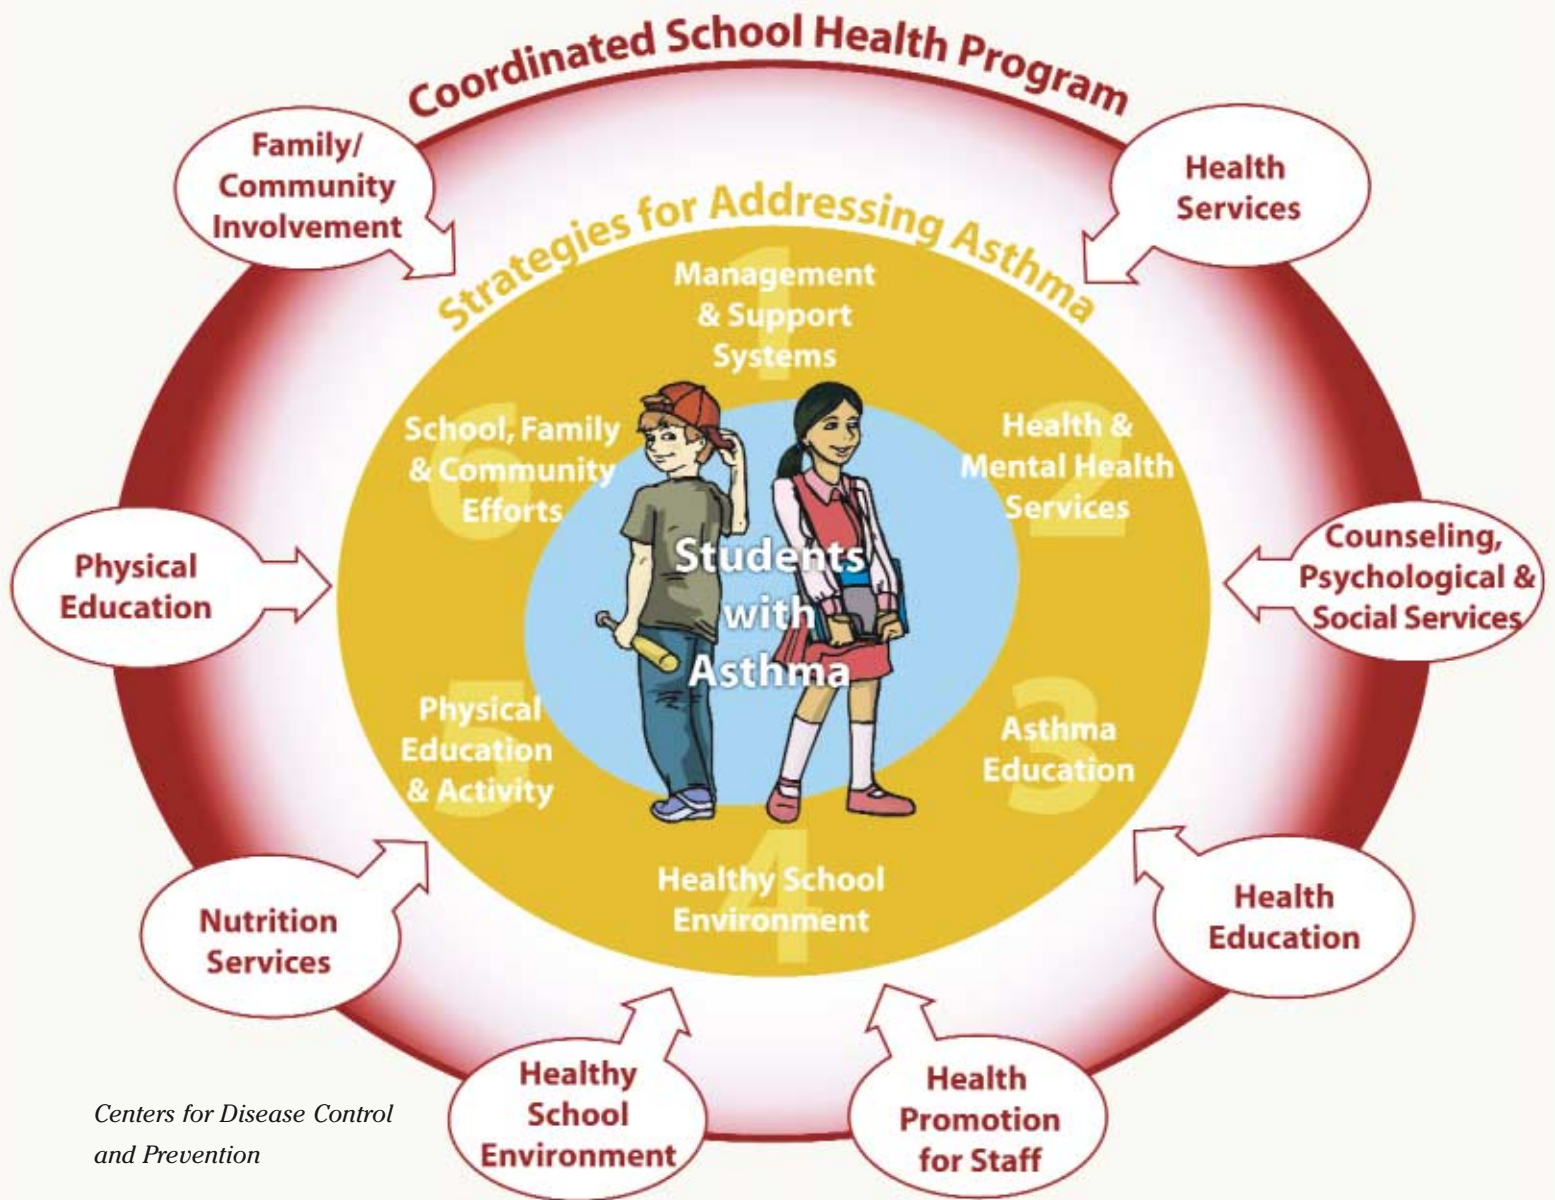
Coordinated School Health Program

Family/ Community Involvement

Health Services

Strategies for Addressing Asthma

1 Management & Support Systems

6 School, Family & Community Efforts

2 Health & Mental Health Services

Students with Asthma

Physical Education

Counseling, Psychological & Social Services

5 Physical Education & Activity

3 Asthma Education

4 Healthy School Environment

Nutrition Services

Health Education

Healthy School Environment

Health Promotion for Staff

Centers for Disease Control and Prevention